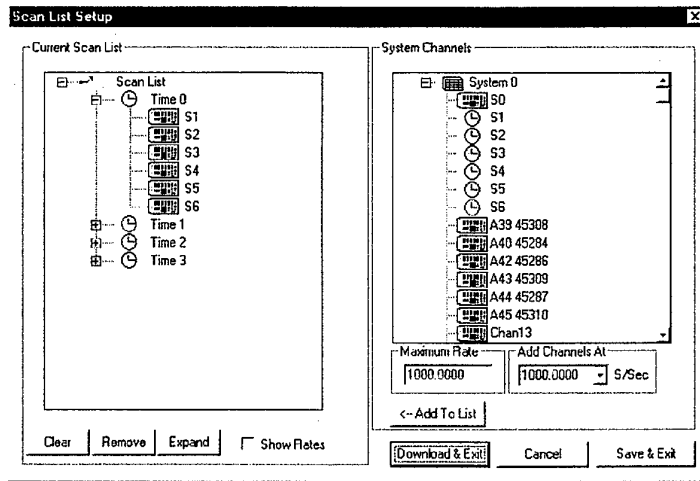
Scan List Setup

Current Scan List

Scan List
Time 0
S1
S2
S3
S4
S5
S6
Time 1
Time 2
Time 3

Clear | Remove | Expand | Show Rates

System Channels

System 0
S0
S1
S2
S3
S4
S5
S6
A39 45308
A40 45284
A42 45286
A43 45309
A44 45287
A45 45310
Chan13

Maximum Rate
1000.0000

Add Channels At
1000.0000 S/Sec

<-- Add To List

Download & Exit | Cancel | Save & Exit